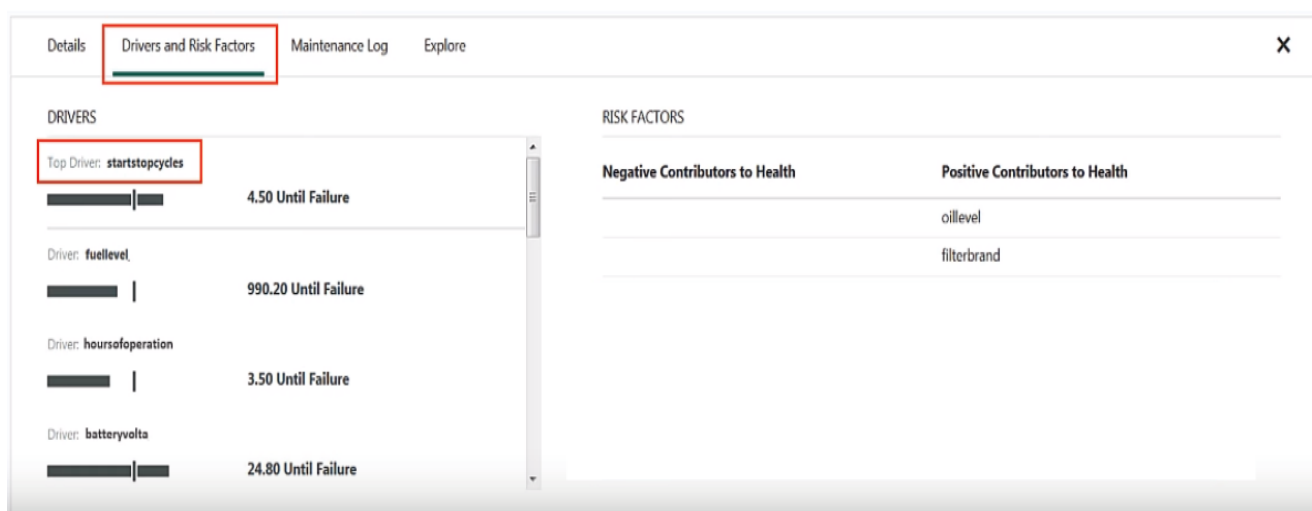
Details Drivers and Risk Factors Maintenance Log Explore

×

DRIVERS

Top Driver: startstopcycles

4.50 Until Failure

Driver: fuellevel,

990.20 Until Failure

Driver: hoursofoperation

3.50 Until Failure

Driver: batteryvolta

24.80 Until Failure

RISK FACTORS

| Negative Contributors to Health | Positive Contributors to Health |
|---|---|
| | oillevel |
| | filterbrand |